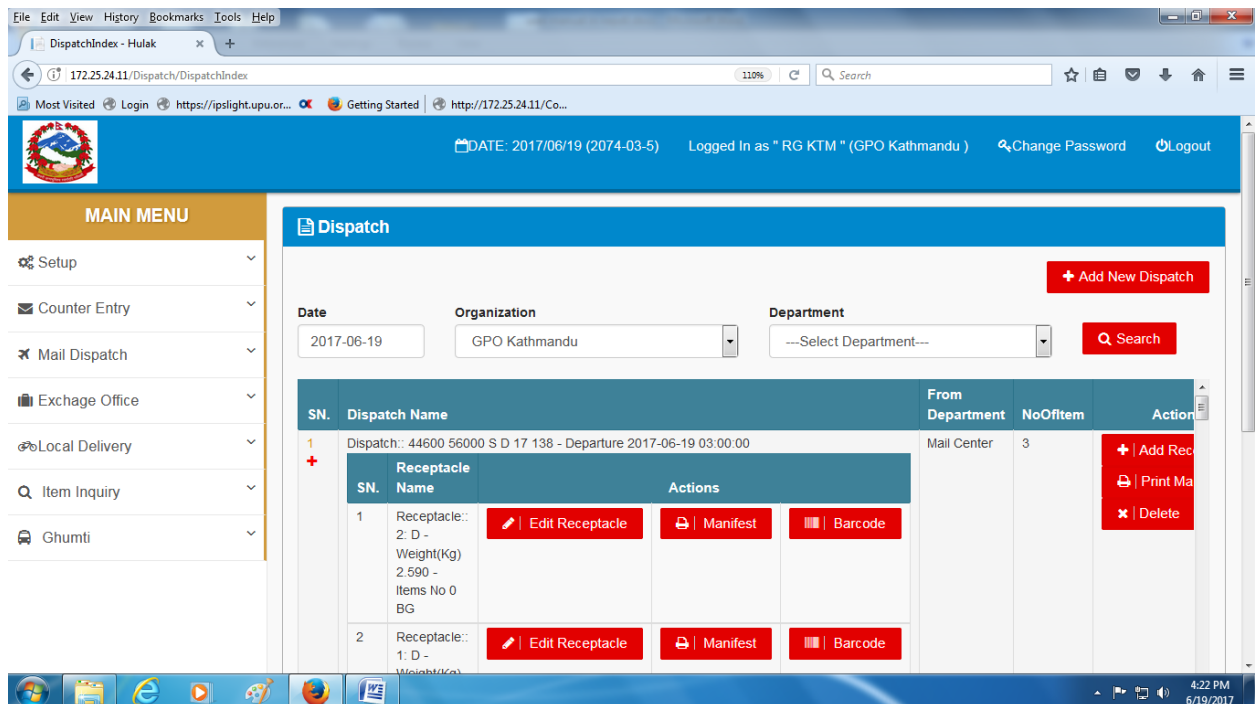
File Edit View History Bookmarks Tools Help

DispatchIndex - Hulak ×

172.25.24.11/Dispatch/DispatchIndex 110% Search

Most Visited Login https://ipslight.upu.or... Getting Started http://172.25.24.11/Co...

DATE: 2017/06/19 (2074-03-5) Logged In as " RG KTM " (GPO Kathmandu ) Change Password Logout

MAIN MENU

Setup

Counter Entry

Mail Dispatch

Exchage Office

Local Delivery

Item Inquiry

Ghumti

Dispatch

Add New Dispatch

Date 2017-06-19

Organization GPO Kathmandu

Department ---Select Department---

Search

| SN. | Dispatch Name | From Department | NoOfItem | Action |
|---|---|---|---|---|
| 1 + | Dispatch:: 44600 56000 S D 17 138 - Departure 2017-06-19 03:00:00 | Mail Center | 3 | Add Rec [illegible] / Print Ma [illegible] / Delete |

| SN. | Receptacle Name | Actions | | |
|---|---|---|---|---|
| 1 | Receptacle:: 2: D - Weight(Kg) 2.590 - Items No 0 BG | Edit Receptacle | Manifest | Barcode |
| 2 | Receptacle:: 1: D - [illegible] | Edit Receptacle | Manifest | Barcode |

4:22 PM 6/19/2017